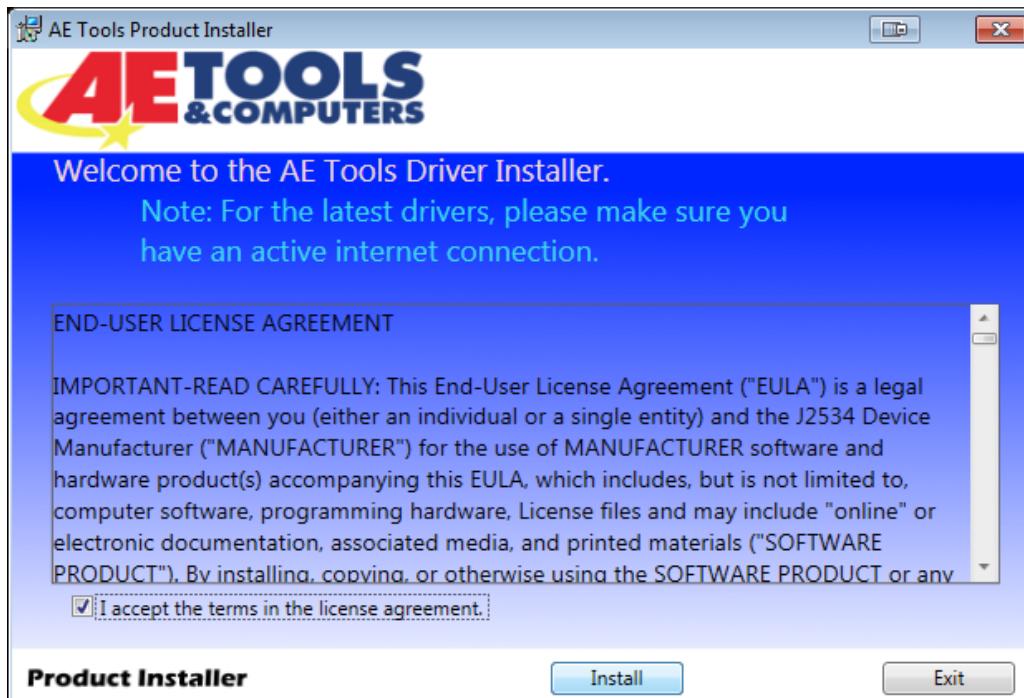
AE Tools Product Installer

AE TOOLS &COMPUTERS

Welcome to the AE Tools Driver Installer.

Note: For the latest drivers, please make sure you have an active internet connection.

END-USER LICENSE AGREEMENT

IMPORTANT-READ CAREFULLY: This End-User License Agreement ("EULA") is a legal agreement between you (either an individual or a single entity) and the J2534 Device Manufacturer ("MANUFACTURER") for the use of MANUFACTURER software and hardware product(s) accompanying this EULA, which includes, but is not limited to, computer software, programming hardware, License files and may include "online" or electronic documentation, associated media, and printed materials ("SOFTWARE PRODUCT"). By installing, copying, or otherwise using the SOFTWARE PRODUCT or any

I accept the terms in the license agreement.

Product Installer

Install

Exit